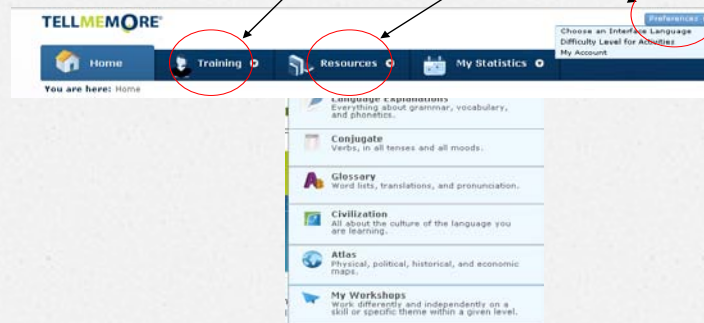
TELLMEMORE®

Preferences

Choose an Interface Language
Difficulty Level for Activities
My Account

Home
Training
Resources
My Statistics

You are here: Home

Language Explanations
Everything about grammar, vocabulary, and phonetics.

Conjugate
Verbs, in all tenses and all moods.

Glossary
Word lists, translations, and pronunciation.

Civilization
All about the culture of the language you are learning.

Atlas
Physical, political, historical, and economic maps.

My Workshops
Work differently and independently on a skill or specific theme within a given level.